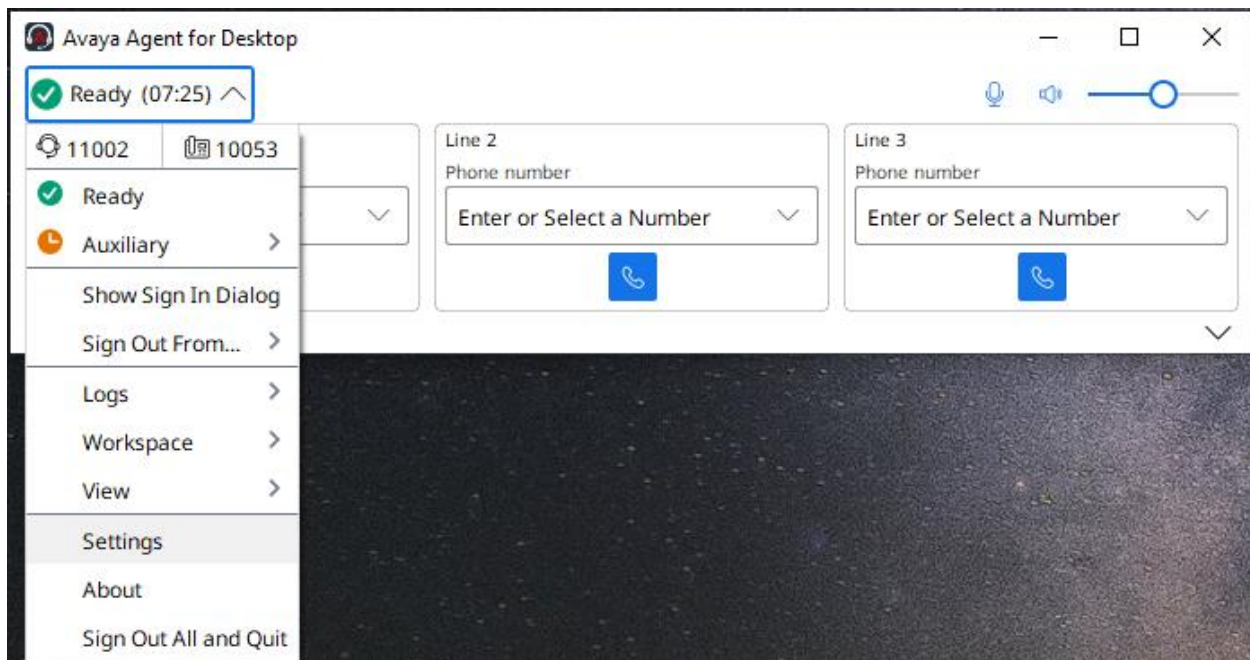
Avaya Agent for Desktop

Ready (07:25)

11002
10053

Ready
Auxiliary
Show Sign In Dialog
Sign Out From...
Logs
Workspace
View
Settings
About
Sign Out All and Quit

Line 2
Phone number
Enter or Select a Number

Line 3
Phone number
Enter or Select a Number